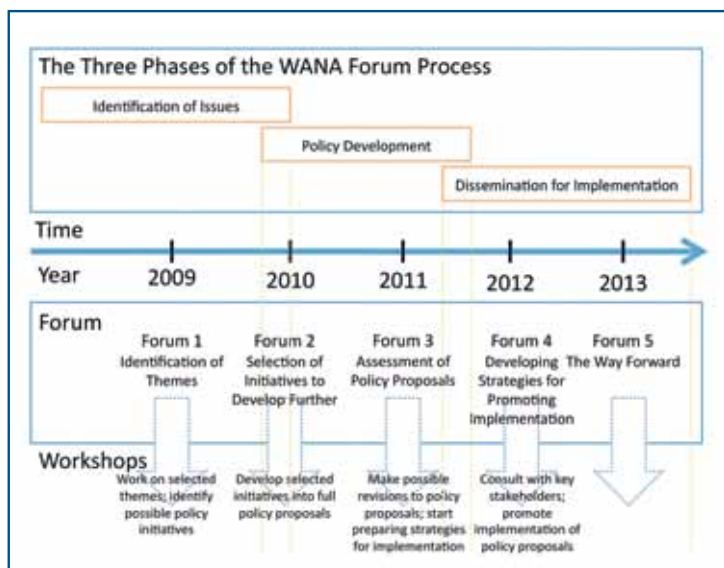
The Three Phases of the WANA Forum Process

Identification of Issues

Policy Development

Dissemination for Implementation

Time

Year 2009 2010 2011 2012 2013

Forum

Forum 1 Identification of Themes

Forum 2 Selection of Initiatives to Develop Further

Forum 3 Assessment of Policy Proposals

Forum 4 Developing Strategies for Promoting Implementation

Forum 5 The Way Forward

Workshops

Work on selected themes; identify possible policy initiatives

Develop selected initiatives into full policy proposals

Make possible revisions to policy proposals; start preparing strategies for implementation

Consult with key stakeholders; promote implementation of policy proposals